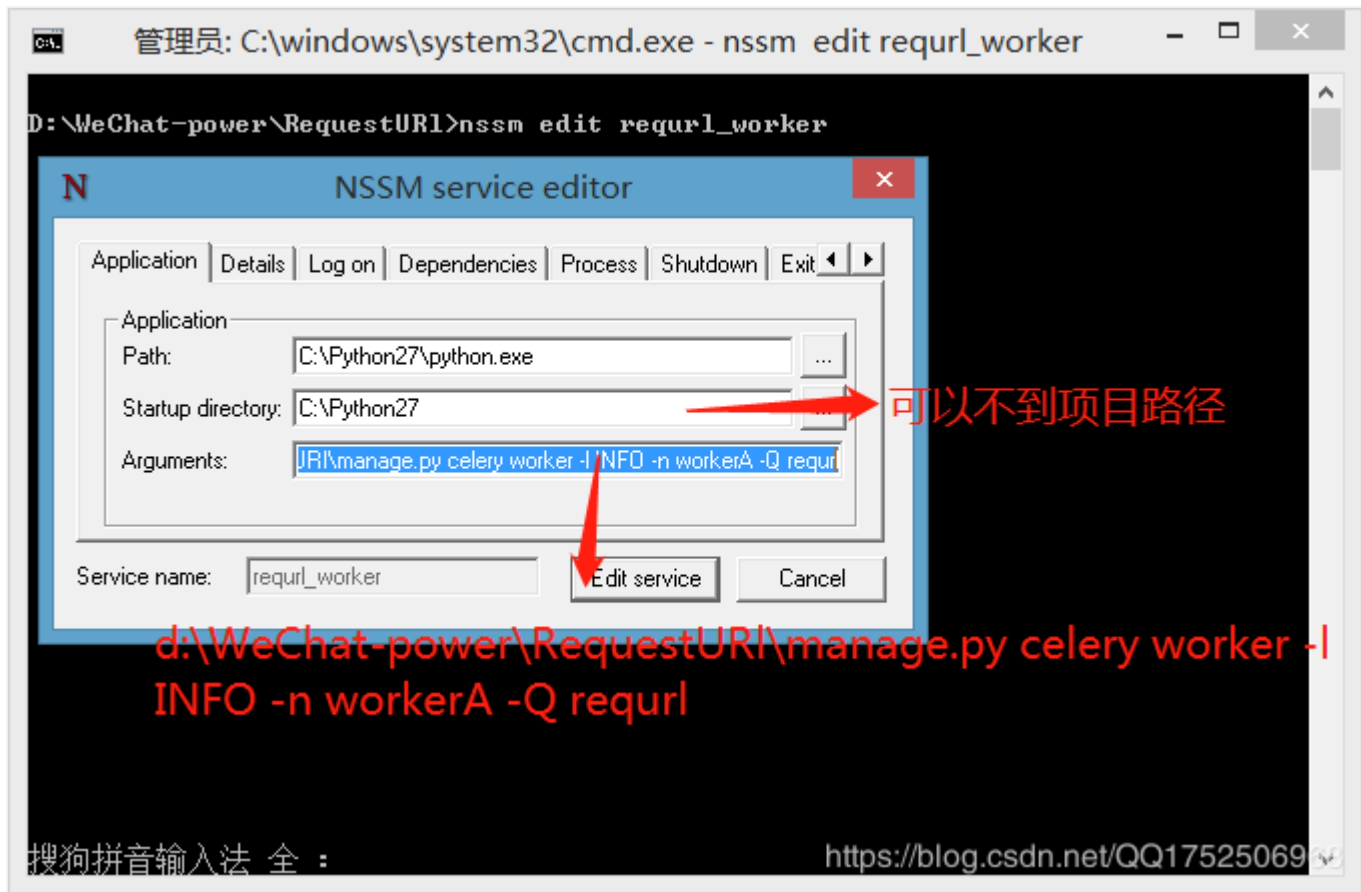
管理员: C:\windows\system32\cmd.exe - nssm edit requrl_worker

D:\WeChat-power\RequestURl>nssm edit requrl_worker

NSSM service editor

Application | Details | Log on | Dependencies | Process | Shutdown | Exit

Application
Path: C:\Python27\python.exe ...
Startup directory: C:\Python27 ...
Arguments: JRl\manage.py celery worker -l INFO -n workerA -Q requrl

Service name: requrl_worker
Edit service
Cancel

可以不到项目路径

d:\WeChat-power\RequestURl\manage.py celery worker -l INFO -n workerA -Q requrl

搜狗拼音输入法 全 :

https://blog.csdn.net/QQ17525069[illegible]